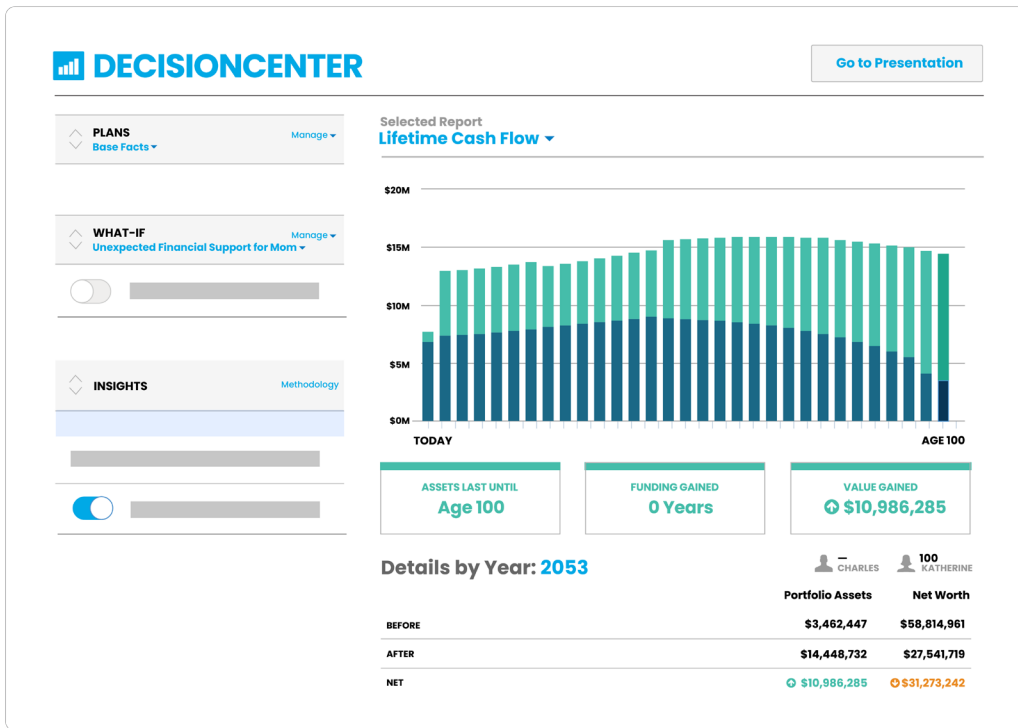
DECISIONCENTER

Go to Presentation

PLANS
Base Facts
Manage

WHAT-IF
Unexpected Financial Support for Mom
Manage

INSIGHTS
Methodology

Selected Report
Lifetime Cash Flow

$20M
$15M
$10M
$5M
$0M
TODAY
AGE 100

ASSETS LAST UNTIL
Age 100

FUNDING GAINED
0 Years

VALUE GAINED
$10,986,285

Details by Year: 2053

—
CHARLES

100
KATHERINE

| | Portfolio Assets | Net Worth |
|---|---|---|
| BEFORE | $3,462,447 | $58,814,961 |
| AFTER | $14,448,732 | $27,541,719 |
| NET | $10,986,285 | $31,273,242 |